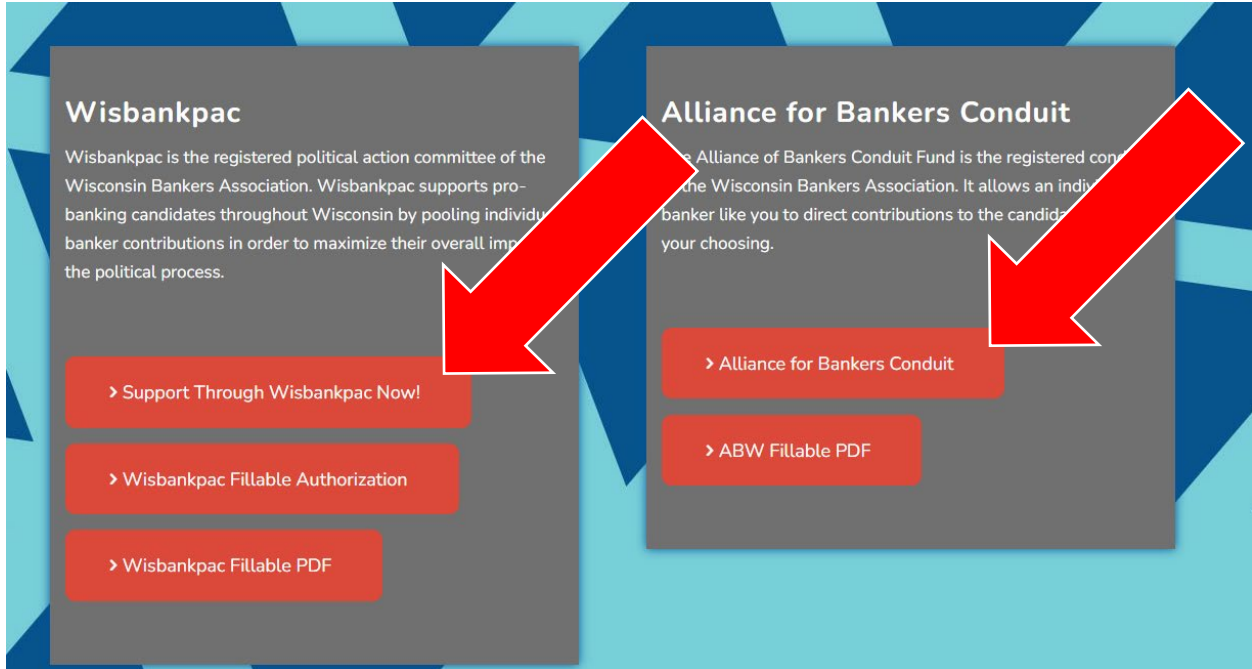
Wisbankpac

Wisbankpac is the registered political action committee of the Wisconsin Bankers Association. Wisbankpac supports pro-banking candidates throughout Wisconsin by pooling individu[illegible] banker contributions in order to maximize their overall imp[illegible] the political process.

› Support Through Wisbankpac Now!

› Wisbankpac Fillable Authorization

› Wisbankpac Fillable PDF

Alliance for Bankers Conduit

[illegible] Alliance of Bankers Conduit Fund is the registered con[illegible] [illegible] the Wisconsin Bankers Association. It allows an indivi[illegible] banker like you to direct contributions to the candida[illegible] your choosing.

› Alliance for Bankers Conduit

› ABW Fillable PDF